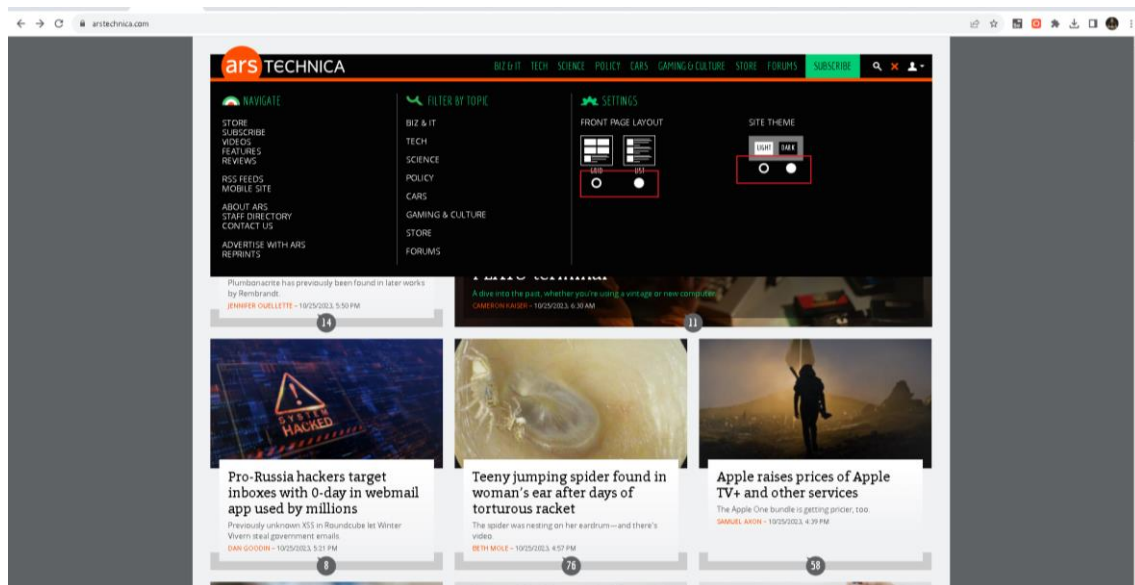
arstechnica.com

ars TECHNICA

BIZ & IT TECH SCIENCE POLICY CARS GAMING & CULTURE STORE FORUMS SUBSCRIBE

NAVIGATE

STORE
SUBSCRIBE
VIDEOS
FEATURES
REVIEWS

RSS FEEDS
MOBILE SITE

ABOUT ARS
STAFF DIRECTORY
CONTACT US

ADVERTISE WITH ARS
REPRINTS

FILTER BY TOPIC

BIZ & IT
TECH
SCIENCE
POLICY
CARS
GAMING & CULTURE
STORE
FORUMS

SETTINGS

FRONT PAGE LAYOUT

GRID LIST

SITE THEME

LIGHT DARK

Plumbonacrite has previously been found in later works by Rembrandt
JENNIFER OUELLETTE – 10/25/2023, 5:50 PM

14

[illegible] terminal
A dive into the past, whether you're using a vintage or new computer.
CAMERON KAISER – 10/25/2023, 6:30 AM

11

SYSTEM HACKED

Pro-Russia hackers target inboxes with 0-day in webmail app used by millions
Previously unknown XSS in Roundcube let Winter Vivern steal government emails
DAN GOODIN – 10/25/2023, 5:31 PM

8

Teeny jumping spider found in woman's ear after days of torturous racket
The spider was nesting on her eardrum—and there's video
BETH MOLE – 10/25/2023, 4:57 PM

76

Apple raises prices of Apple TV+ and other services
The Apple One bundle is getting pricier, too.
SAMUEL AXON – 10/25/2023, 4:39 PM

58